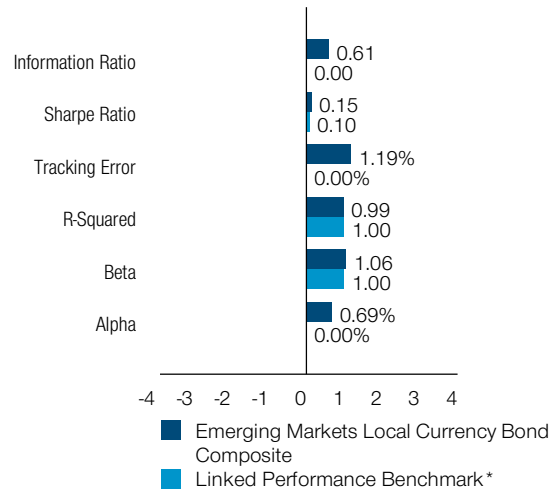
Information Ratio
0.61
0.00

Sharpe Ratio
0.15
0.10

Tracking Error
1.19%
0.00%

R-Squared
0.99
1.00

Beta
1.06
1.00

Alpha
0.69%
0.00%

-4 -3 -2 -1 0 1 2 3 4

Emerging Markets Local Currency Bond Composite
Linked Performance Benchmark*